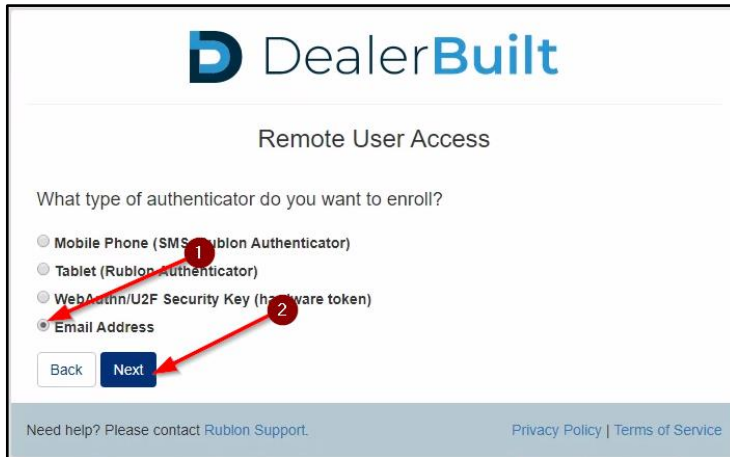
DealerBuilt

Remote User Access

What type of authenticator do you want to enroll?

Mobile Phone (SMS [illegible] ublon Authenticator)
Tablet (Rublon Authenticator)
WebA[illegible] U2F Security Key (ha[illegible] ware token)
Email Address

1
2

Back
Next

Need help? Please contact Rublon Support.

Privacy Policy | Terms of Service